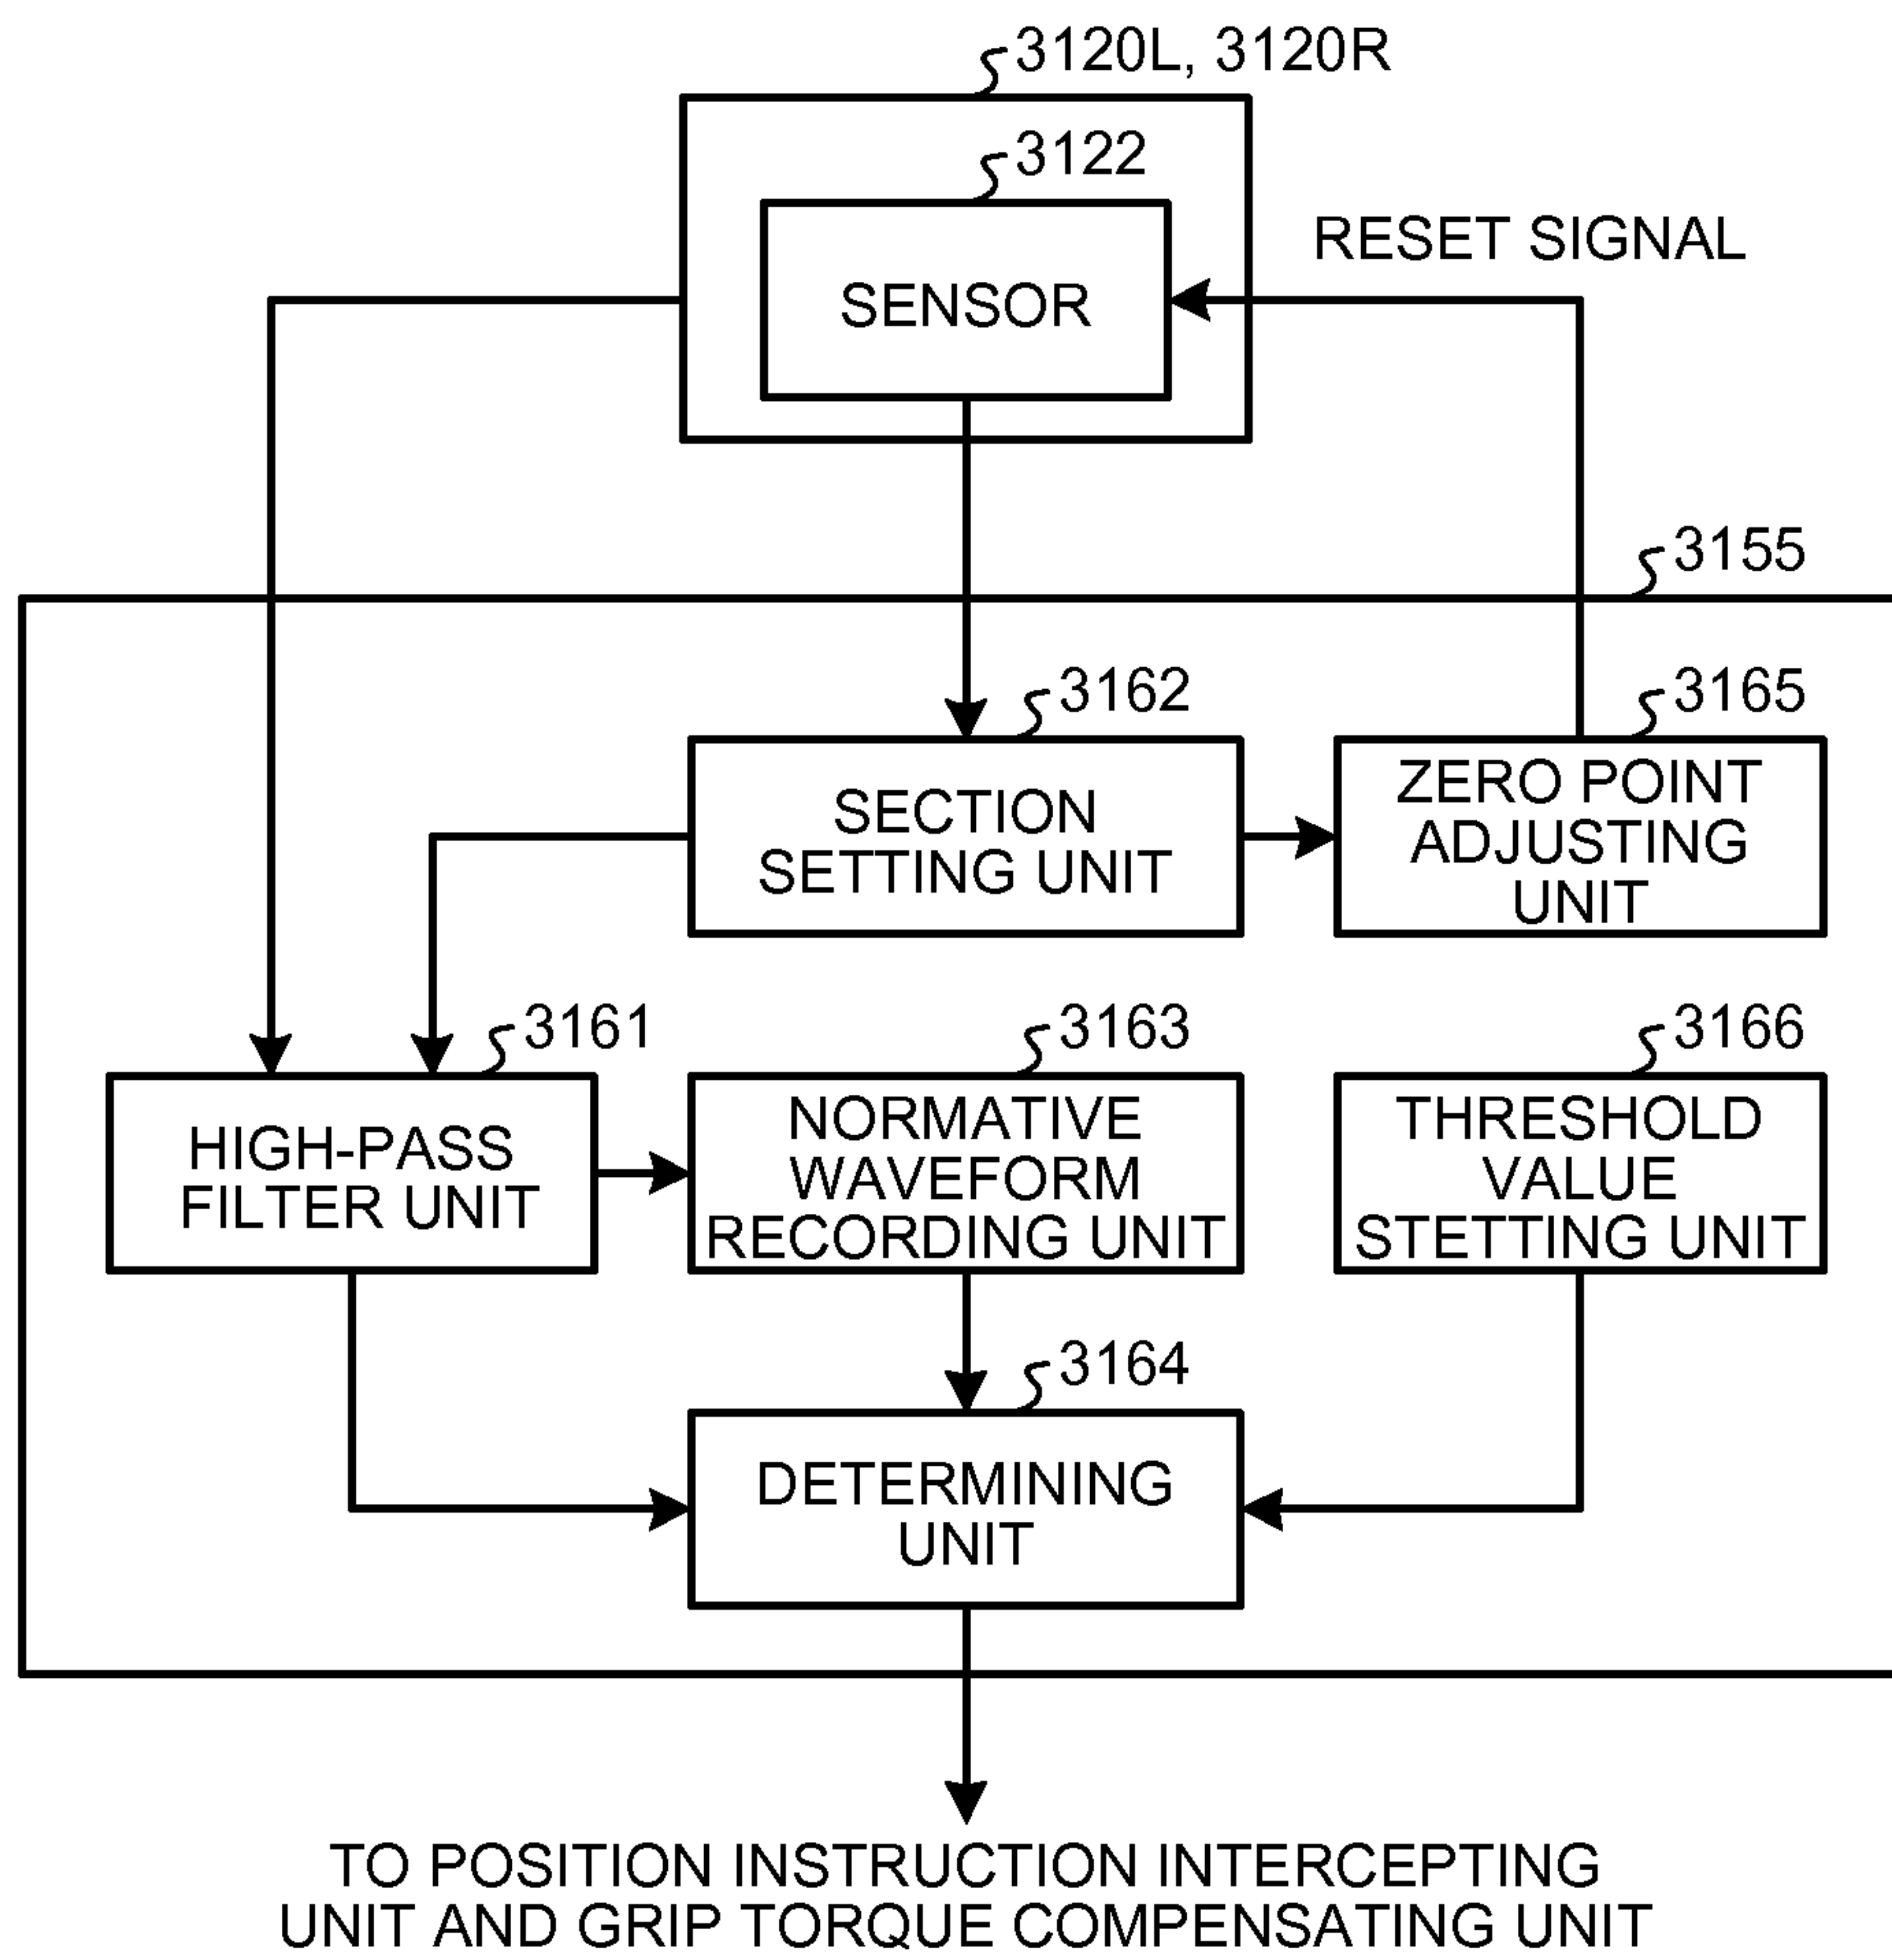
3120L, 3120R

3122

SENSOR

RESET SIGNAL

3155

3162

SECTION SETTING UNIT

3165

ZERO POINT ADJUSTING UNIT

3161

HIGH-PASS FILTER UNIT

3163

NORMATIVE WAVEFORM RECORDING UNIT

3166

THRESHOLD VALUE STETTING UNIT

3164

DETERMINING UNIT

TO POSITION INSTRUCTION INTERCEPTING UNIT AND GRIP TORQUE COMPENSATING UNIT